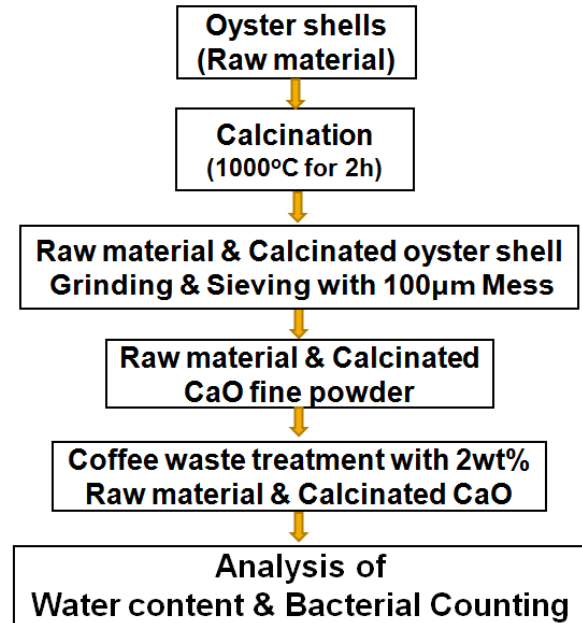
Oyster shells
(Raw material)

Calcination
(1000$^o$C for 2h)

Raw material & Calcinated oyster shell
Grinding & Sieving with 100μm Mess

Raw material & Calcinated
CaO fine powder

Coffee waste treatment with 2wt%
Raw material & Calcinated CaO

Analysis of
Water content & Bacterial Counting